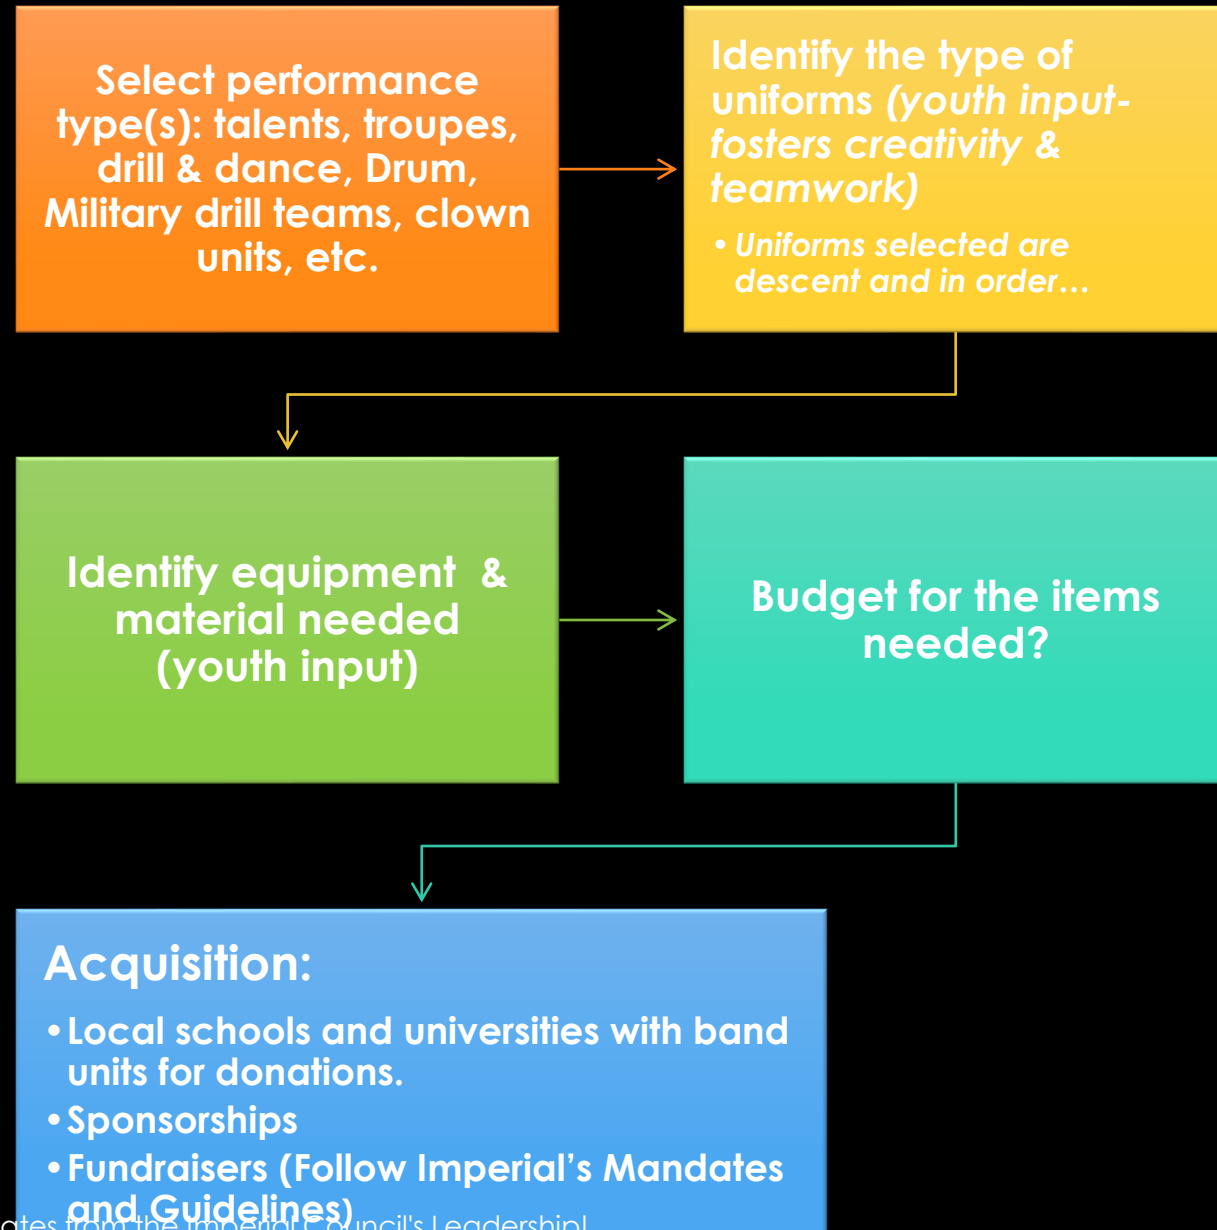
Select performance type(s): talents, troupes, drill & dance, Drum, Military drill teams, clown units, etc.

Identify the type of uniforms *(youth input- fosters creativity & teamwork)*

• *Uniforms selected are descent and in order…*

Identify equipment & material needed (youth input)

Budget for the items needed?

Acquisition:

• Local schools and universities with band units for donations.

• Sponsorships

• Fundraisers (Follow Imperial's Mandates and Guidelines)

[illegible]ates from the Imperial Council's Leadership!